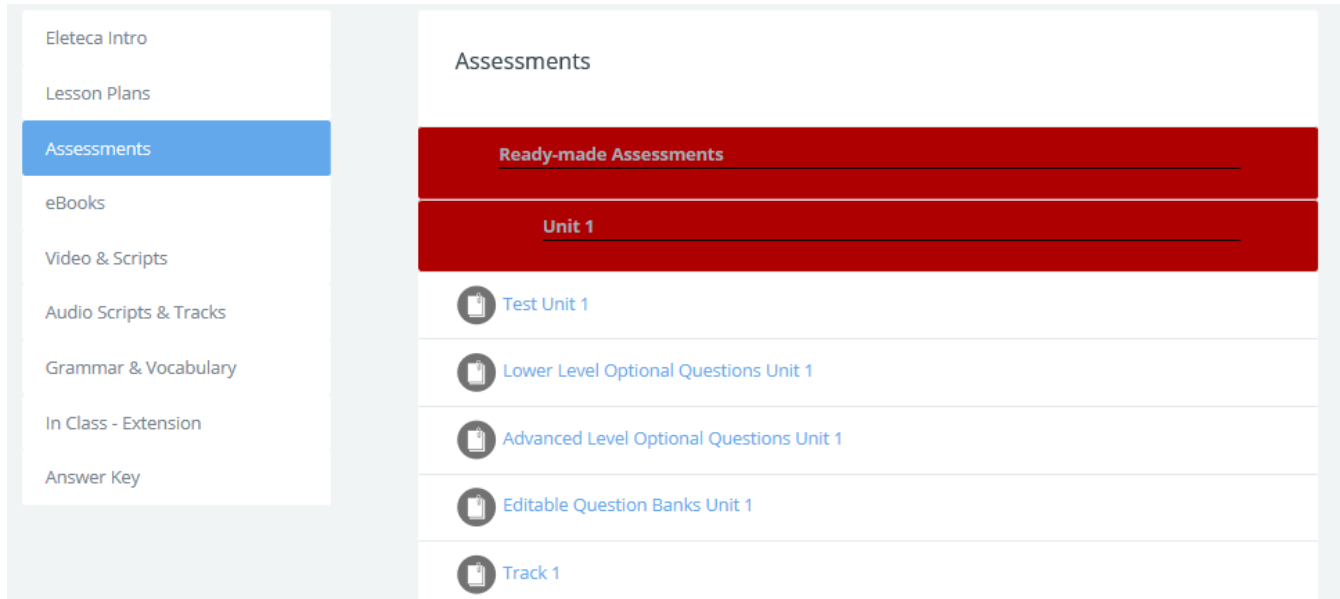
Eleteca Intro

Lesson Plans

Assessments

eBooks

Video & Scripts

Audio Scripts & Tracks

Grammar & Vocabulary

In Class - Extension

Answer Key

Assessments

Ready-made Assessments

Unit 1

Test Unit 1

Lower Level Optional Questions Unit 1

Advanced Level Optional Questions Unit 1

Editable Question Banks Unit 1

Track 1